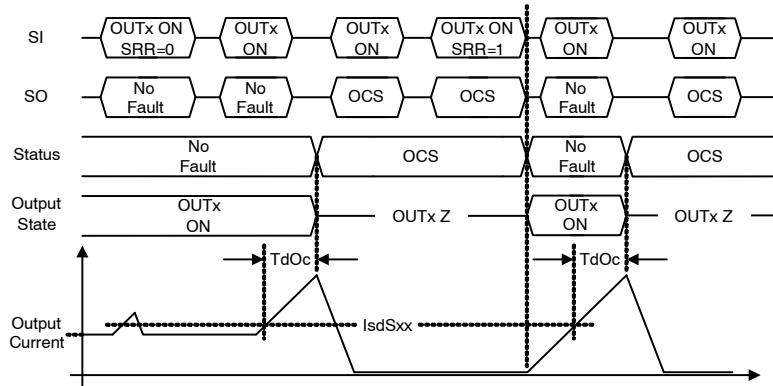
SI
OUTx ON SRR=0
OUTx ON
OUTx ON
OUTx ON SRR=1
OUTx ON
OUTx ON

SO
No Fault
No Fault
OCS
OCS
No Fault
OCS

Status
No Fault
OCS
No Fault
OCS

Output State
OUTx ON
OUTx Z
OUTx ON
OUTx Z

TdOc
TdOc

Output Current
IsdSxx